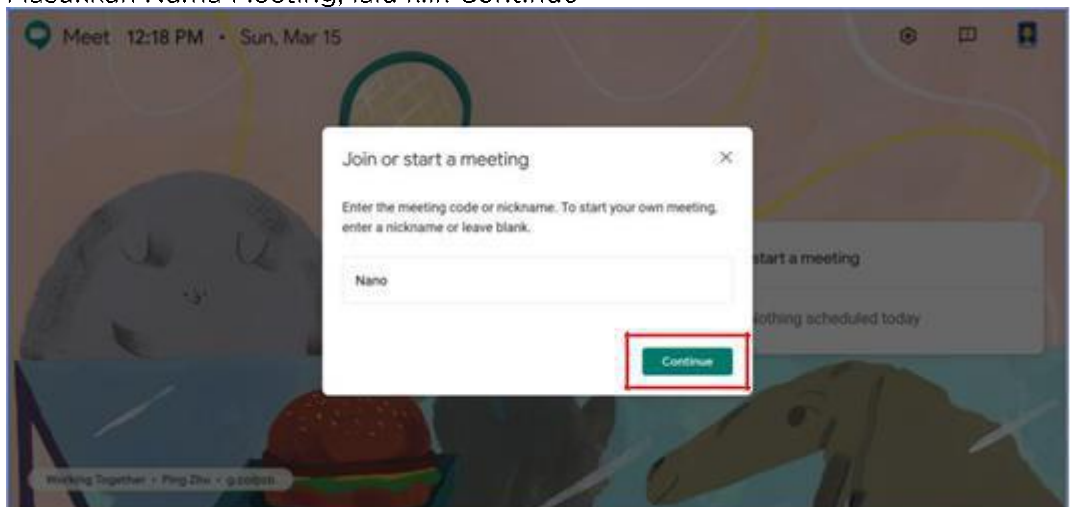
Masukkan Nama Meeting, lalu klik Continue

Meet 12:18 PM • Sun, Mar 15

Join or start a meeting

Enter the meeting code or nickname. To start your own meeting, enter a nickname or leave blank.

Nano

Continue

start a meeting

Nothing scheduled today

Working Together • Ping Zhu • g.co/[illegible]